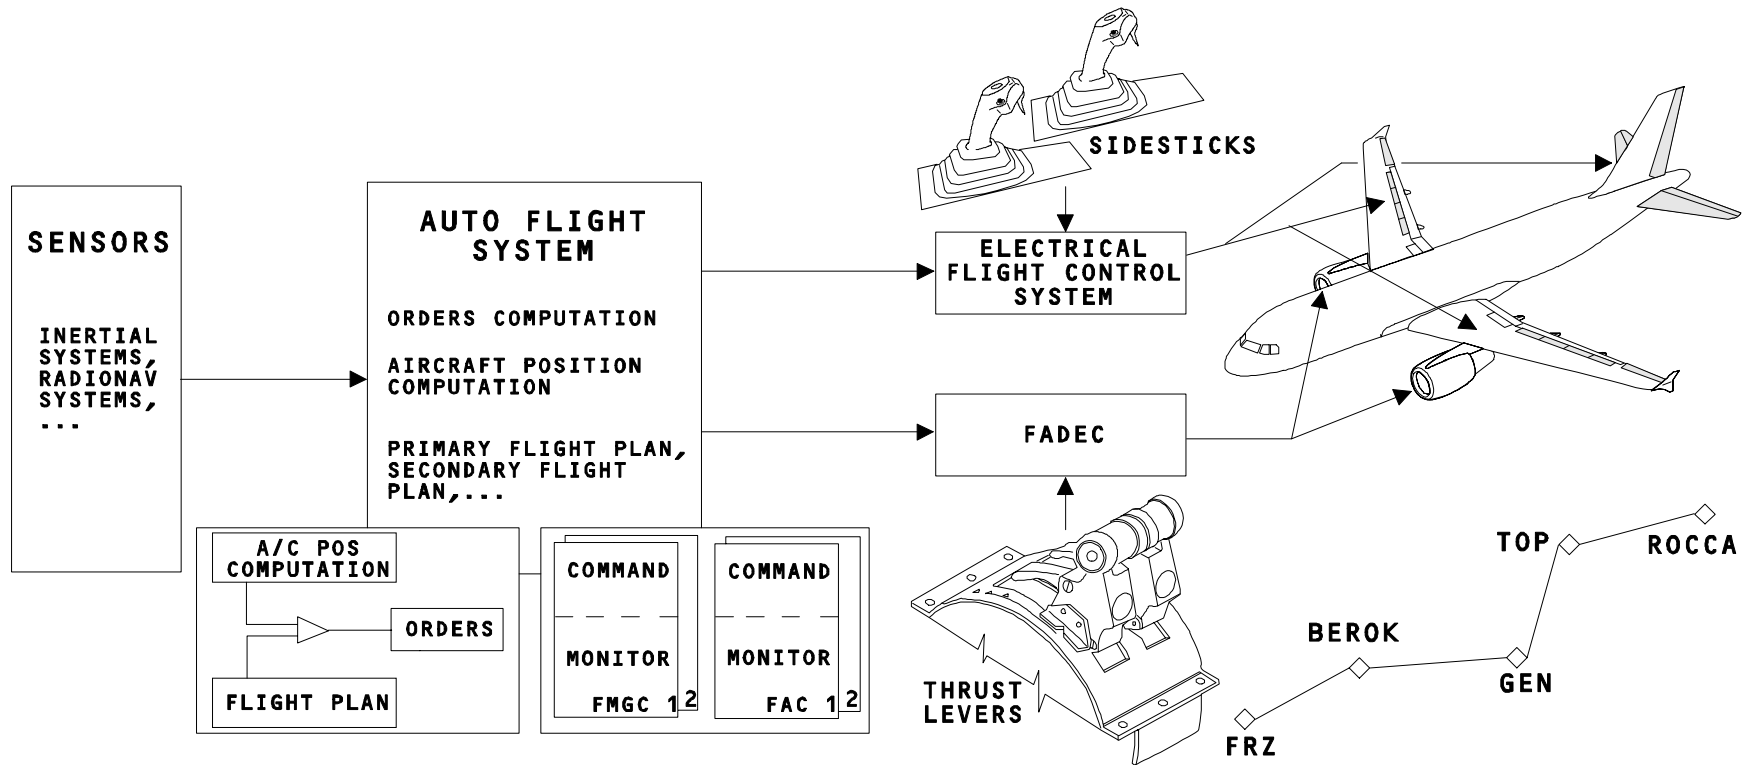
SENSORS

INERTIAL SYSTEMS, RADIONAV SYSTEMS, ...

AUTO FLIGHT SYSTEM

ORDERS COMPUTATION

AIRCRAFT POSITION COMPUTATION

PRIMARY FLIGHT PLAN, SECONDARY FLIGHT PLAN,...

A/C POS COMPUTATION

ORDERS

FLIGHT PLAN

COMMAND

MONITOR

FMGC 1 2

COMMAND

MONITOR

FAC 1 2

SIDESTICKS

ELECTRICAL FLIGHT CONTROL SYSTEM

FADEC

THRUST LEVERS

TOP

ROCCA

BEROK

GEN

FRZ